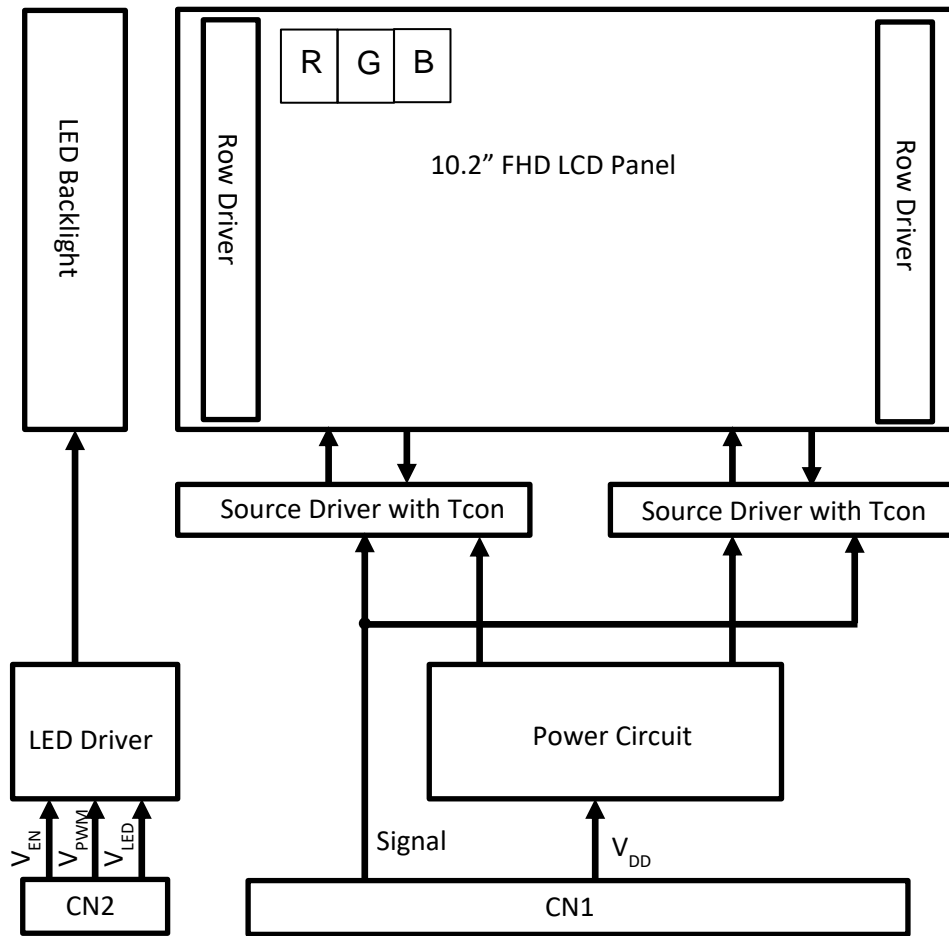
LED Backlight

Row Driver

R G B

10.2” FHD LCD Panel

Row Driver

Source Driver with Tcon

Source Driver with Tcon

LED Driver

Power Circuit

$V_{EN}$ $V_{PWM}$ $V_{LED}$

Signal

$V_{DD}$

CN2

CN1